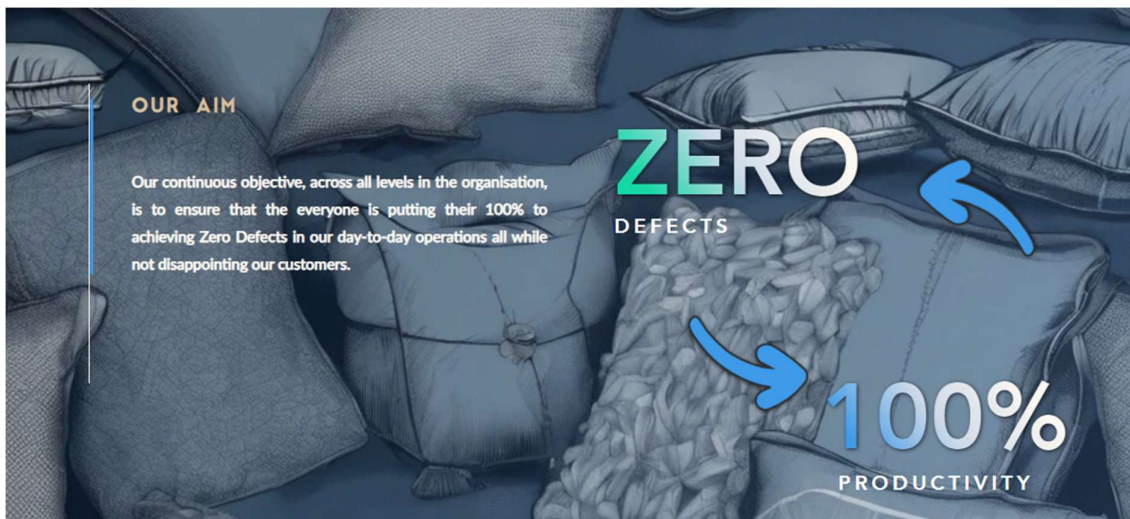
OUR AIM

Our continuous objective, across all levels in the organisation, is to ensure that the everyone is putting their 100% to achieving Zero Defects in our day-to-day operations all while not disappointing our customers.

ZERO
DEFECTS

100%
PRODUCTIVITY